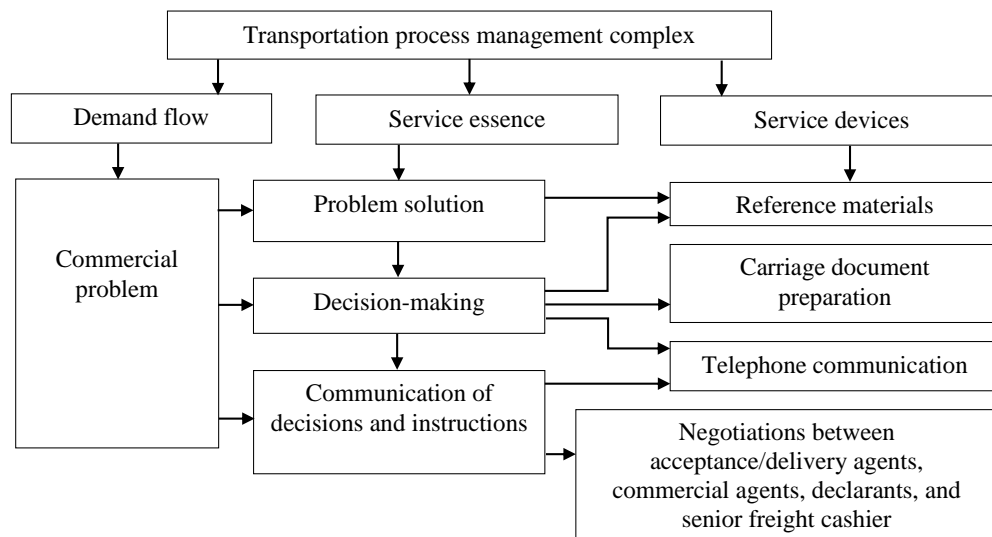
Transportation process management complex

Demand flow

Service essence

Service devices

Commercial problem

Problem solution

Decision-making

Communication of decisions and instructions

Reference materials

Carriage document preparation

Telephone communication

Negotiations between acceptance/delivery agents, commercial agents, declarants, and senior freight cashier